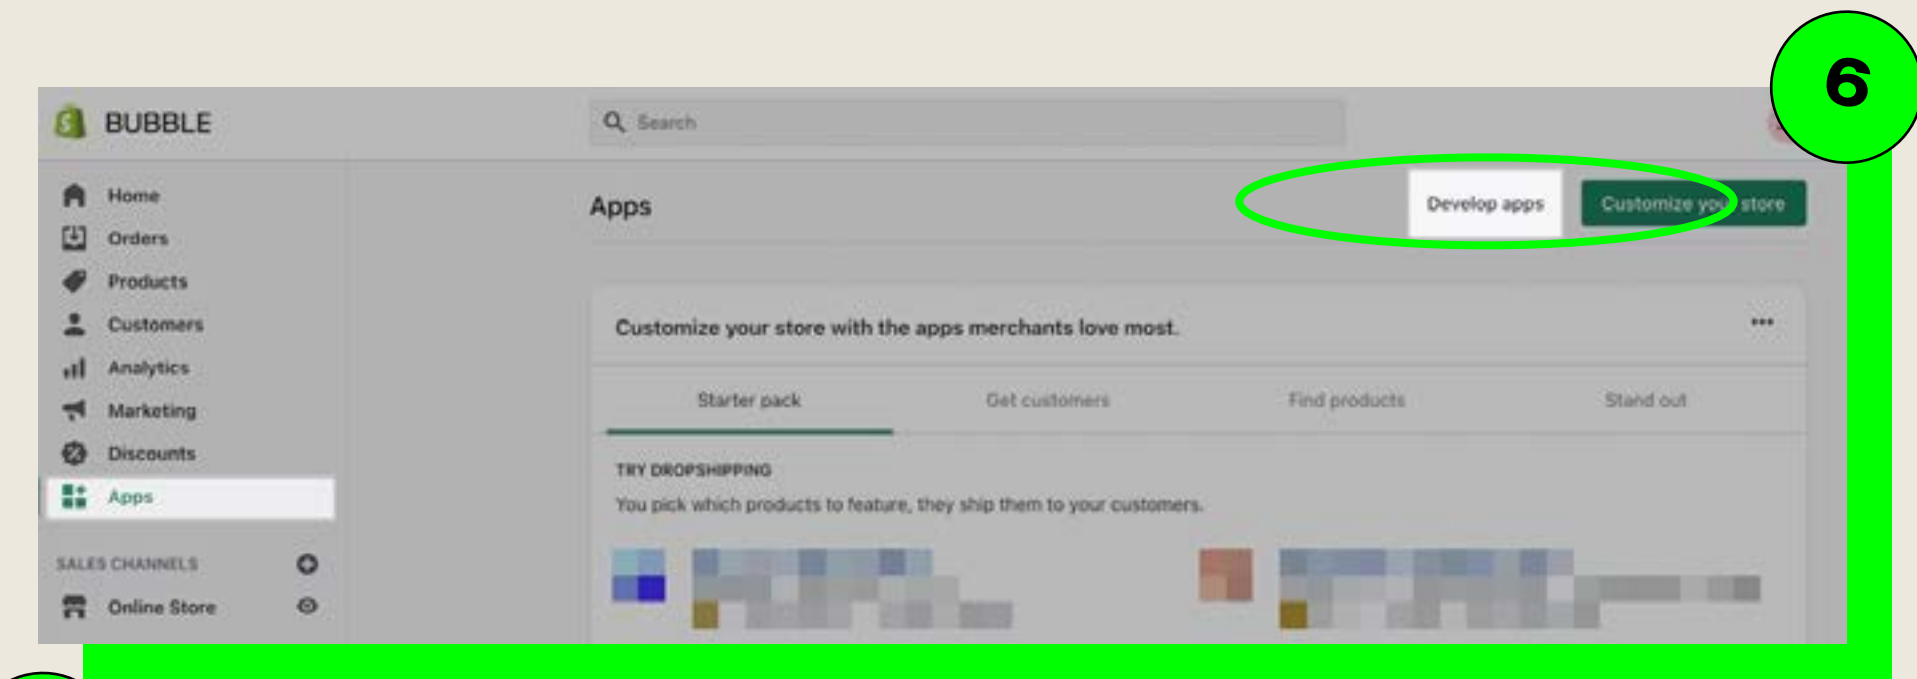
6

BUBBLE

Search

Home
Orders
Products
Customers
Analytics
Marketing
Discounts
Apps

SALES CHANNELS

Online Store

Apps

Develop apps

Customize yo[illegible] store

Customize your store with the apps merchants love most.

•••

Starter pack

Get customers

Find products

Stand out

TRY DROPSHIPPING

You pick which products to feature, they ship them to your customers.